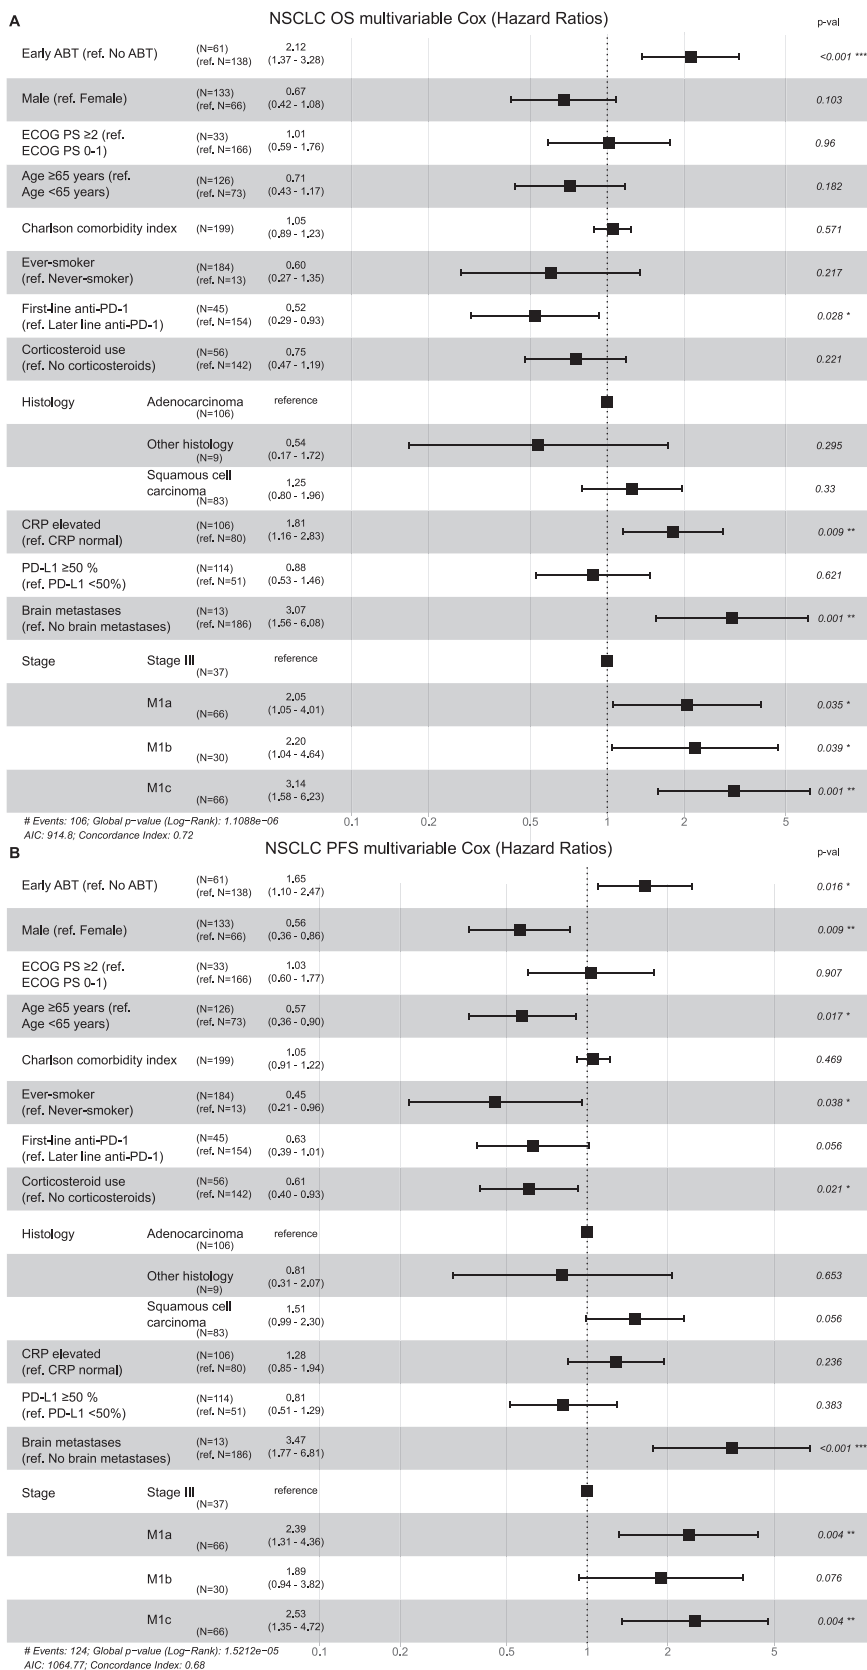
A

NSCLC OS multivariable Cox (Hazard Ratios)

p-val

| | | | | |
|---|---|---|---|---|
| Early ABT (ref. No ABT) | (N=61) (ref. N=138) | 2.12 (1.37 - 3.28) | | <0.001 *** |
| Male (ref. Female) | (N=133) (ref. N=66) | 0.67 (0.42 - 1.08) | | 0.103 |
| ECOG PS ≥2 (ref. ECOG PS 0-1) | (N=33) (ref. N=166) | 1.01 (0.59 - 1.76) | | 0.96 |
| Age ≥65 years (ref. Age <65 years) | (N=126) (ref. N=73) | 0.71 (0.43 - 1.17) | | 0.182 |
| Charlson comorbidity index | (N=199) | 1.05 (0.89 - 1.23) | | 0.571 |
| Ever-smoker (ref. Never-smoker) | (N=184) (ref. N=13) | 0.60 (0.27 - 1.35) | | 0.217 |
| First-line anti-PD-1 (ref. Later line anti-PD-1) | (N=45) (ref. N=154) | 0.52 (0.29 - 0.93) | | 0.028 * |
| Corticosteroid use (ref. No corticosteroids) | (N=56) (ref. N=142) | 0.75 (0.47 - 1.19) | | 0.221 |
| Histology | Adenocarcinoma (N=106) | reference | | |
| | Other histology (N=9) | 0.54 (0.17 - 1.72) | | 0.295 |
| | Squamous cell carcinoma (N=83) | 1.25 (0.80 - 1.96) | | 0.33 |
| CRP elevated (ref. CRP normal) | (N=106) (ref. N=80) | 1.81 (1.16 - 2.83) | | 0.009 ** |
| PD-L1 ≥50 % (ref. PD-L1 <50%) | (N=114) (ref. N=51) | 0.88 (0.53 - 1.46) | | 0.621 |
| Brain metastases (ref. No brain metastases) | (N=13) (ref. N=186) | 3.07 (1.56 - 6.08) | | 0.001 ** |
| Stage | Stage III (N=37) | reference | | |
| | M1a (N=66) | 2.05 (1.05 - 4.01) | | 0.035 * |
| | M1b (N=30) | 2.20 (1.04 - 4.64) | | 0.039 * |
| | M1c (N=66) | 3.14 (1.58 - 6.23) | | 0.001 ** |

# Events: 106; Global p-value (Log-Rank): 1.1088e−06
AIC: 914.8; Concordance Index: 0.72

0.1 0.2 0.5 1 2 5

B

NSCLC PFS multivariable Cox (Hazard Ratios)

p-val

| | | | | |
|---|---|---|---|---|
| Early ABT (ref. No ABT) | (N=61) (ref. N=138) | 1.65 (1.10 - 2.47) | | 0.016 * |
| Male (ref. Female) | (N=133) (ref. N=66) | 0.56 (0.36 - 0.86) | | 0.009 ** |
| ECOG PS ≥2 (ref. ECOG PS 0-1) | (N=33) (ref. N=166) | 1.03 (0.60 - 1.77) | | 0.907 |
| Age ≥65 years (ref. Age <65 years) | (N=126) (ref. N=73) | 0.57 (0.36 - 0.90) | | 0.017 * |
| Charlson comorbidity index | (N=199) | 1.05 (0.91 - 1.22) | | 0.469 |
| Ever-smoker (ref. Never-smoker) | (N=184) (ref. N=13) | 0.45 (0.21 - 0.96) | | 0.038 * |
| First-line anti-PD-1 (ref. Later line anti-PD-1) | (N=45) (ref. N=154) | 0.63 (0.39 - 1.01) | | 0.056 |
| Corticosteroid use (ref. No corticosteroids) | (N=56) (ref. N=142) | 0.61 (0.40 - 0.93) | | 0.021 * |
| Histology | Adenocarcinoma (N=106) | reference | | |
| | Other histology (N=9) | 0.81 (0.31 - 2.07) | | 0.653 |
| | Squamous cell carcinoma (N=83) | 1.51 (0.99 - 2.30) | | 0.056 |
| CRP elevated (ref. CRP normal) | (N=106) (ref. N=80) | 1.28 (0.85 - 1.94) | | 0.236 |
| PD-L1 ≥50 % (ref. PD-L1 <50%) | (N=114) (ref. N=51) | 0.81 (0.51 - 1.29) | | 0.383 |
| Brain metastases (ref. No brain metastases) | (N=13) (ref. N=186) | 3.47 (1.77 - 6.81) | | <0.001 *** |
| Stage | Stage III (N=37) | reference | | |
| | M1a (N=66) | 2.39 (1.31 - 4.36) | | 0.004 ** |
| | M1b (N=30) | 1.89 (0.94 - 3.82) | | 0.076 |
| | M1c (N=66) | 2.53 (1.35 - 4.72) | | 0.004 ** |

# Events: 124; Global p-value (Log-Rank): 1.5212e−05
AIC: 1064.77; Concordance Index: 0.68

0.1 0.2 0.5 1 2 5